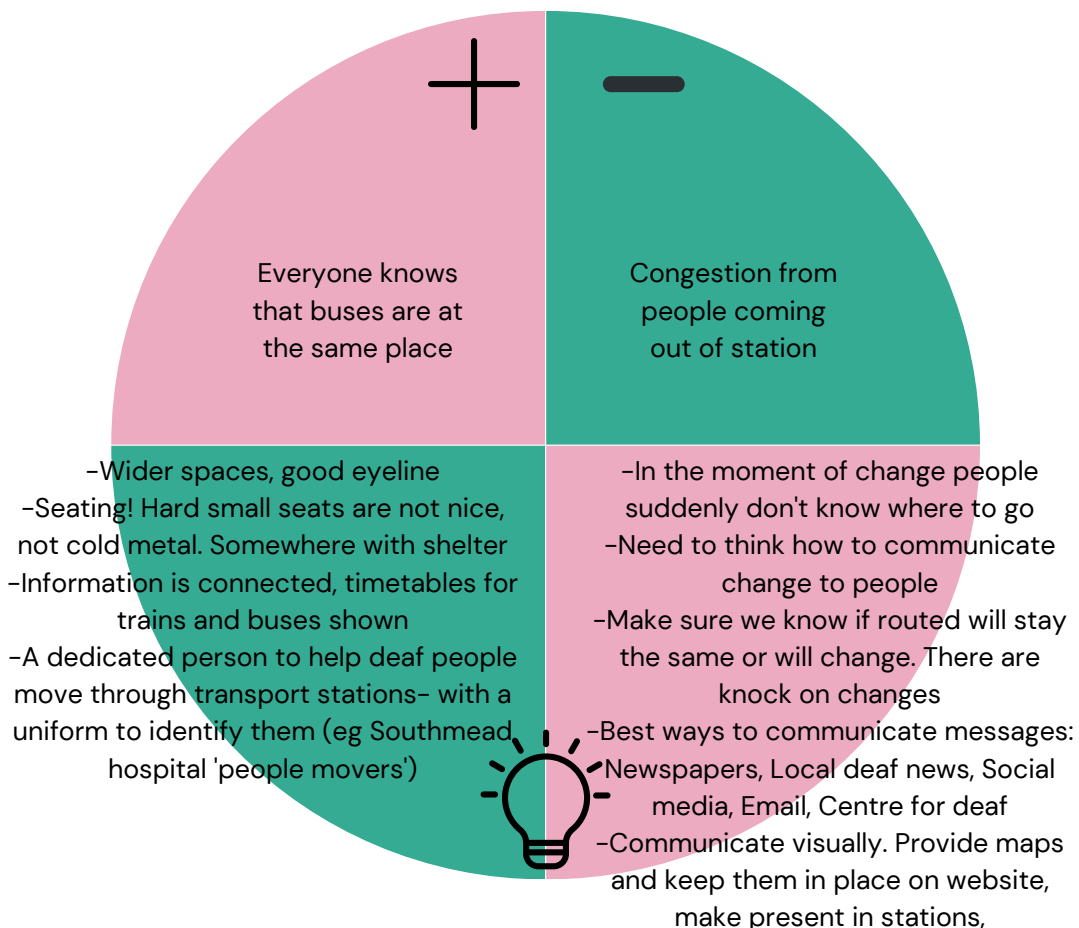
+

−

Everyone knows that buses are at the same place

Congestion from people coming out of station

-Wider spaces, good eyeline
-Seating! Hard small seats are not nice, not cold metal. Somewhere with shelter
-Information is connected, timetables for trains and buses shown
-A dedicated person to help deaf people move through transport stations- with a uniform to identify them (eg Southmead hospital 'people movers')

-In the moment of change people suddenly don't know where to go
-Need to think how to communicate change to people
-Make sure we know if routed will stay the same or will change. There are knock on changes
-Best ways to communicate messages: Newspapers, Local deaf news, Social media, Email, Centre for deaf
-Communicate visually. Provide maps and keep them in place on website, make present in stations,